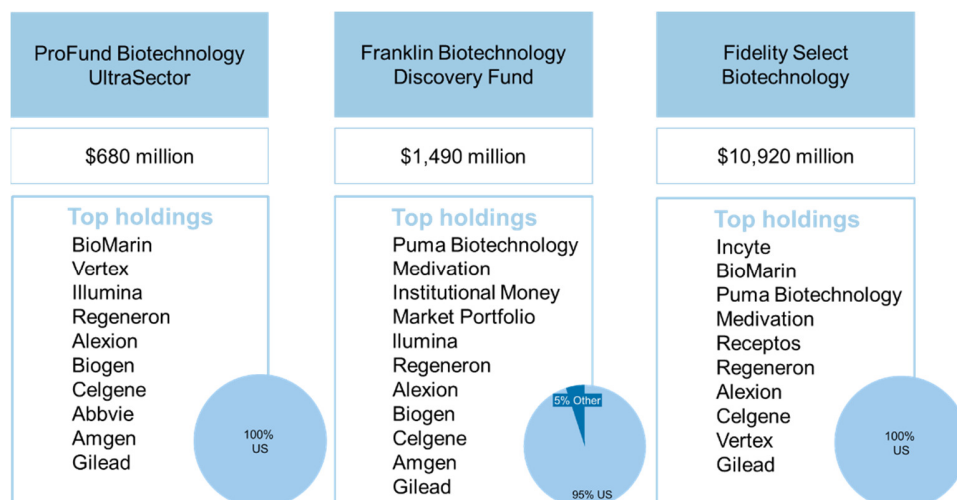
ProFund Biotechnology UltraSector

$680 million

Top holdings
BioMarin
Vertex
Illumina
Regeneron
Alexion
Biogen
Celgene
Abbvie
Amgen
Gilead

100% US

Franklin Biotechnology Discovery Fund

$1,490 million

Top holdings
Puma Biotechnology
Medivation
Institutional Money
Market Portfolio
llumina
Regeneron
Alexion
Biogen
Celgene
Amgen
Gilead

5% Other

95% US

Fidelity Select Biotechnology

$10,920 million

Top holdings
Incyte
BioMarin
Puma Biotechnology
Medivation
Receptos
Regeneron
Alexion
Celgene
Vertex
Gilead

100% US